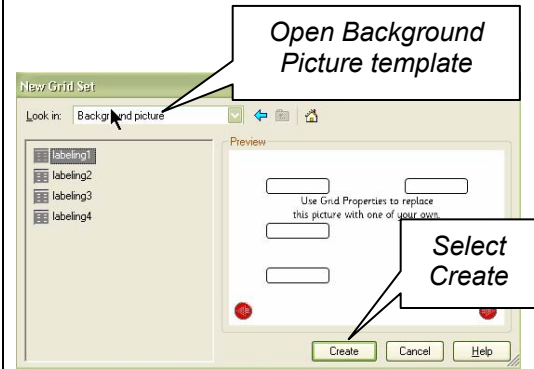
Open Background Picture template

New Grid Set

Look in: Backgr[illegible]nd picture

labeling1
labeling2
labeling3
labeling4

Preview

Use Grid Properties to replace this picture with one of your own.

Select Create

Create
Cancel
Help